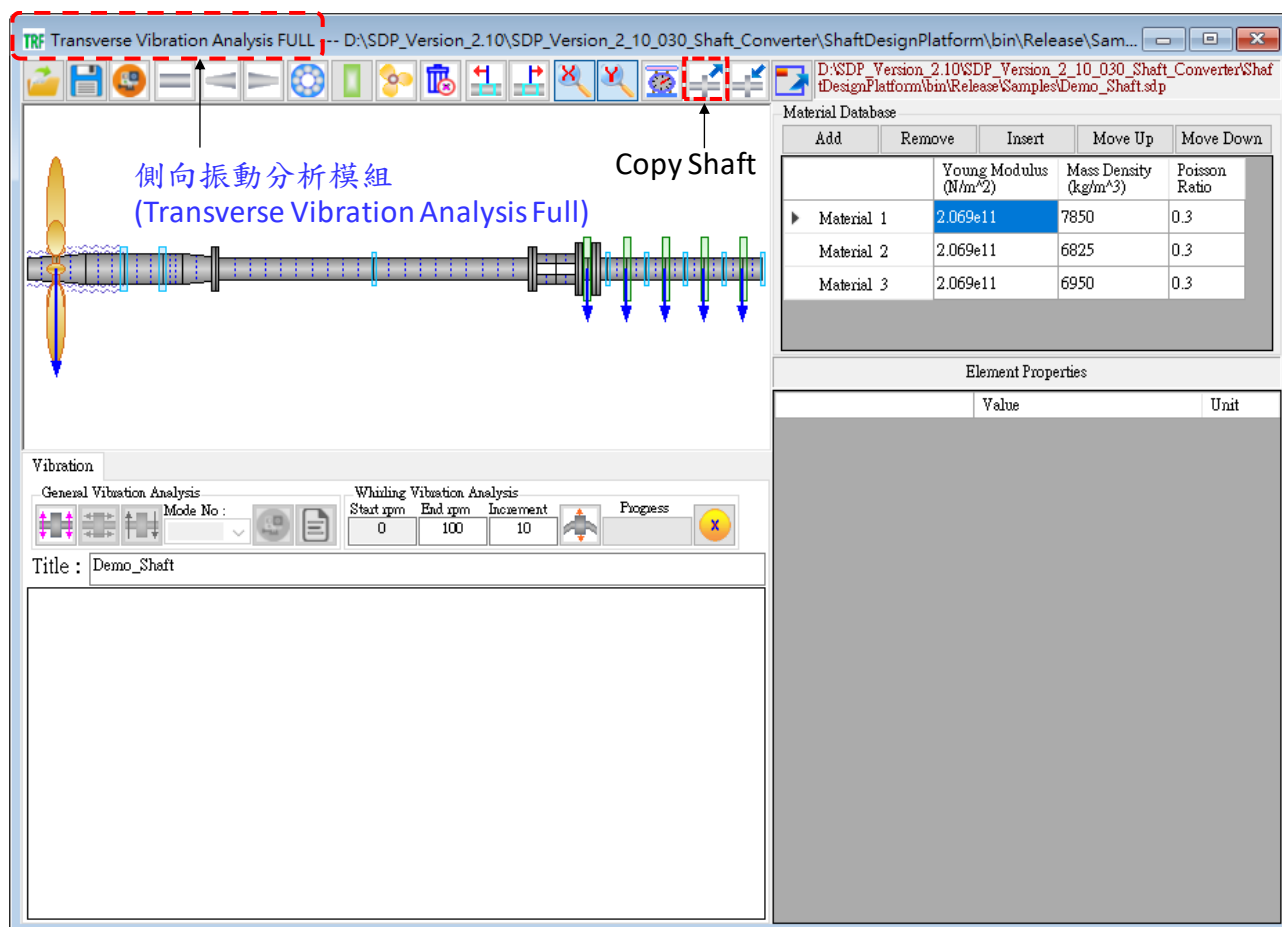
TRF Transverse Vibration Analysis FULL --- D:\SDP_Version_2.10\SDP_Version_2_10_030_Shaft_Converter\ShaftDesignPlatform\bin\Release\Sam...

D:\SDP_Version_2.10\SDP_Version_2_10_030_Shaft_Converter\ShaftDesignPlatform\bin\Release\Samples\Demo_Shaft.sdp

側向振動分析模組
(Transverse Vibration Analysis Full)

Copy Shaft

Material Database

Add | Remove | Insert | Move Up | Move Down

| | Young Modulus (N/m^2) | Mass Density (kg/m^3) | Poisson Ratio |
|---|---|---|---|
| Material 1 | 2.069e11 | 7850 | 0.3 |
| Material 2 | 2.069e11 | 6825 | 0.3 |
| Material 3 | 2.069e11 | 6950 | 0.3 |

Element Properties

| | Value | Unit |
|---|---|---|

Vibration

General Vibration Analysis
Mode No :

Whirling Vibration Analysis
Start rpm 0
End rpm 100
Increment 10
Progress

Title : Demo_Shaft